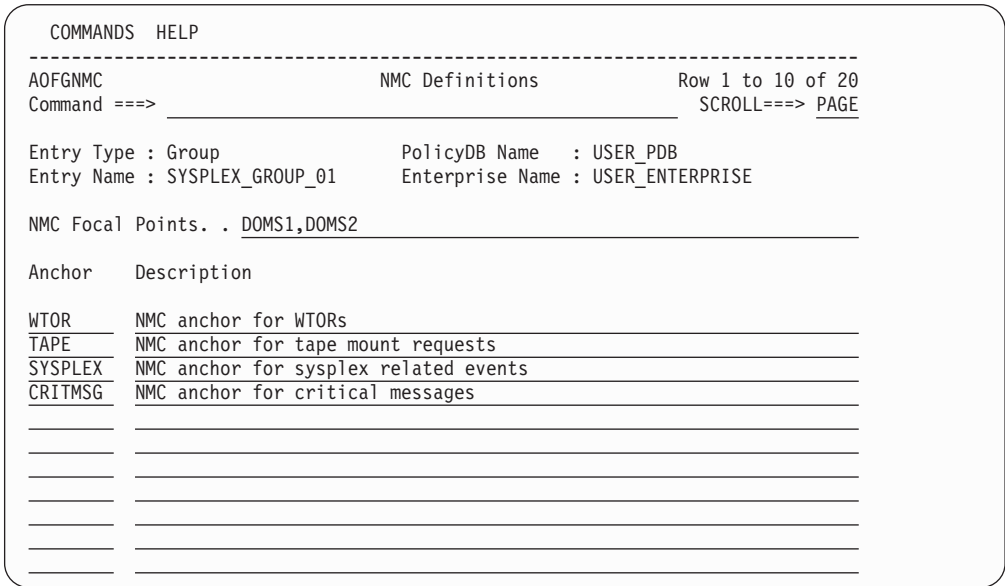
COMMANDS HELP

AOFGNMC NMC Definitions Row 1 to 10 of 20
Command ===> SCROLL===> PAGE

Entry Type : Group PolicyDB Name : USER_PDB
Entry Name : SYSPLEX_GROUP_01 Enterprise Name : USER_ENTERPRISE

NMC Focal Points. . DOMS1,DOMS2

Anchor Description

WTOR NMC anchor for WTORs
TAPE NMC anchor for tape mount requests
SYSPLEX NMC anchor for sysplex related events
CRITMSG NMC anchor for critical messages